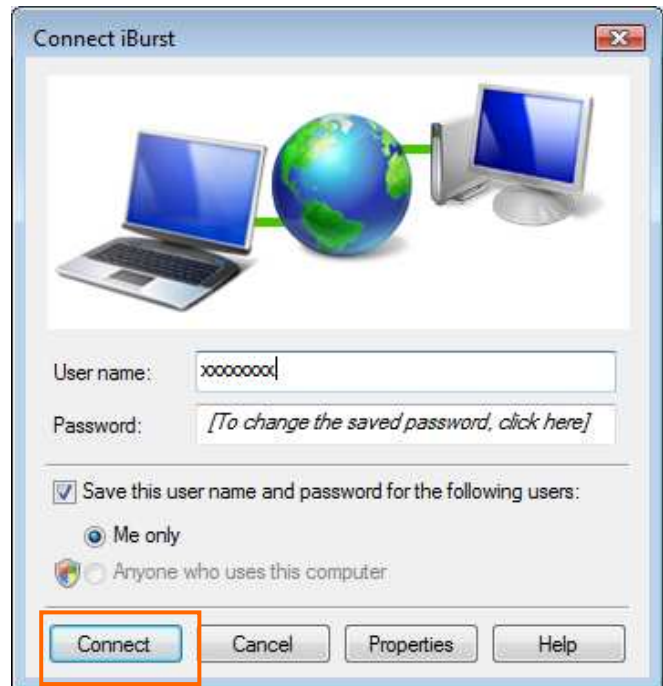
Connect iBurst

User name: xxxxxxxx

Password: [To change the saved password, click here]

Save this user name and password for the following users:

Me only

Anyone who uses this computer

Connect Cancel Properties Help